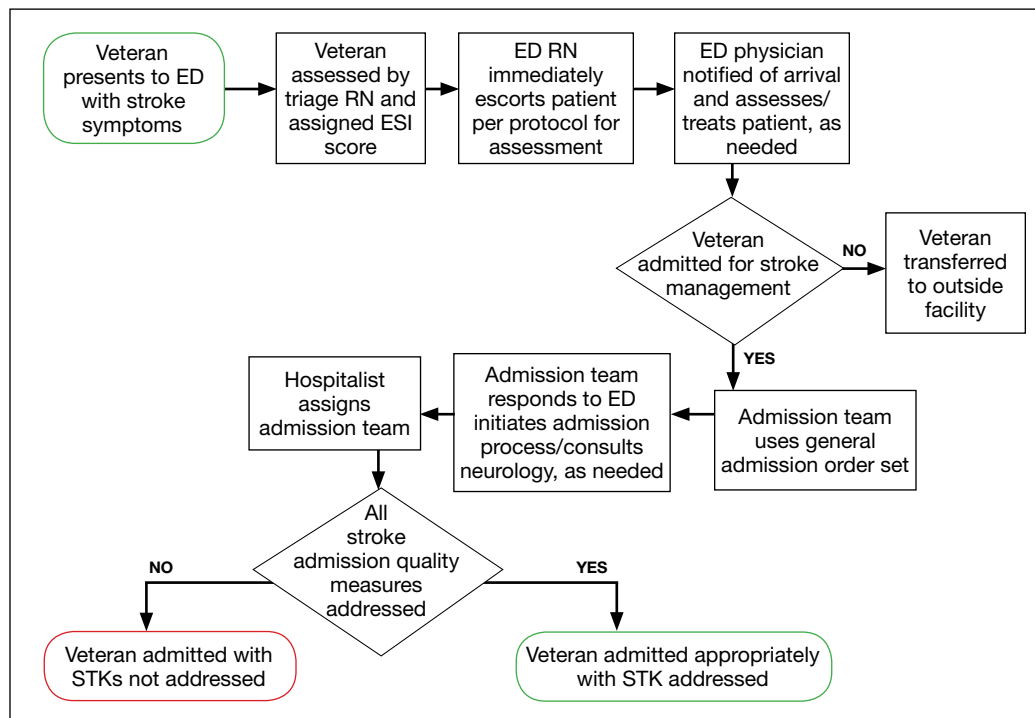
Veteran presents to ED with stroke symptoms

Veteran assessed by triage RN and assigned ESI score

ED RN immediately escorts patient per protocol for assessment

ED physician notified of arrival and assesses/ treats patient, as needed

Veteran admitted for stroke management

NO

Veteran transferred to outside facility

YES

Admission team uses general admission order set

Admission team responds to ED initiates admission process/consults neurology, as needed

Hospitalist assigns admission team

All stroke admission quality measures addressed

NO

YES

Veteran admitted with STKs not addressed

Veteran admitted appropriately with STK addressed